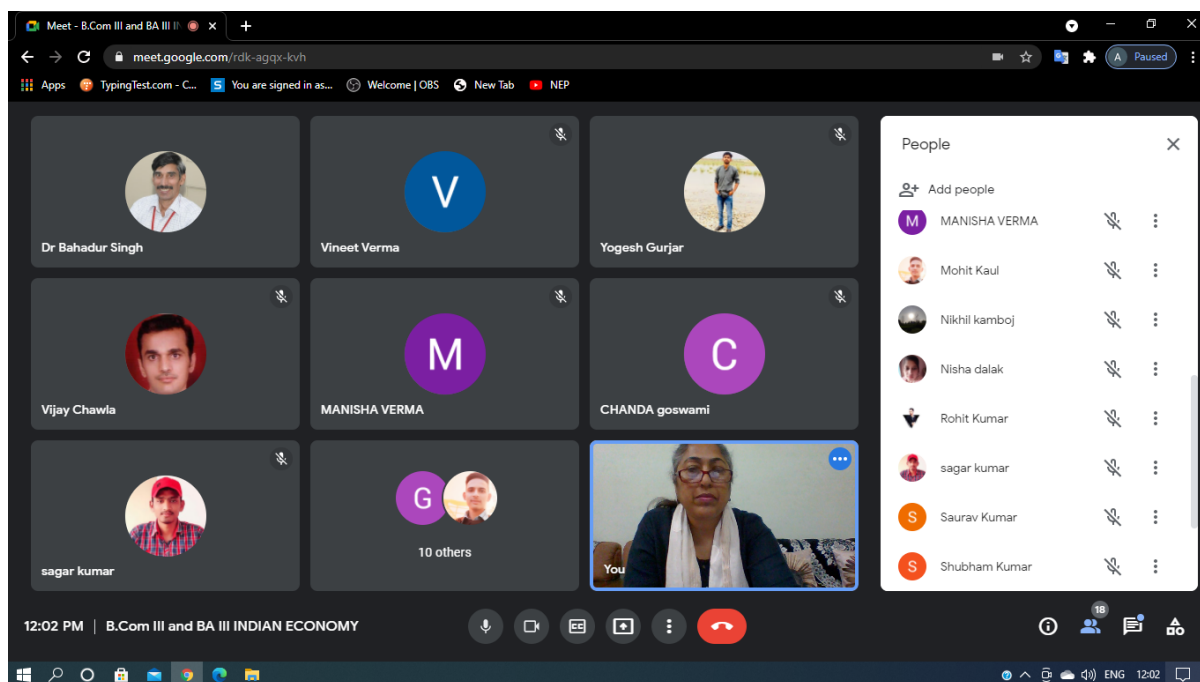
Meet - B.Com III and BA III I
meet.google.com/rdk-agqx-kvh
A Paused
Apps TypingTest.com - C... You are signed in as... Welcome | OBS New Tab NEP

V
Dr Bahadur Singh
Vineet Verma
Yogesh Gurjar
M
C
Vijay Chawla
MANISHA VERMA
CHANDA goswami
G
10 others
sagar kumar
You

People
Add people
M MANISHA VERMA
Mohit Kaul
Nikhil kamboj
Nisha dalak
Rohit Kumar
sagar kumar
S Saurav Kumar
S Shubham Kumar

12:02 PM | B.Com III and BA III INDIAN ECONOMY
18
ENG 12:02